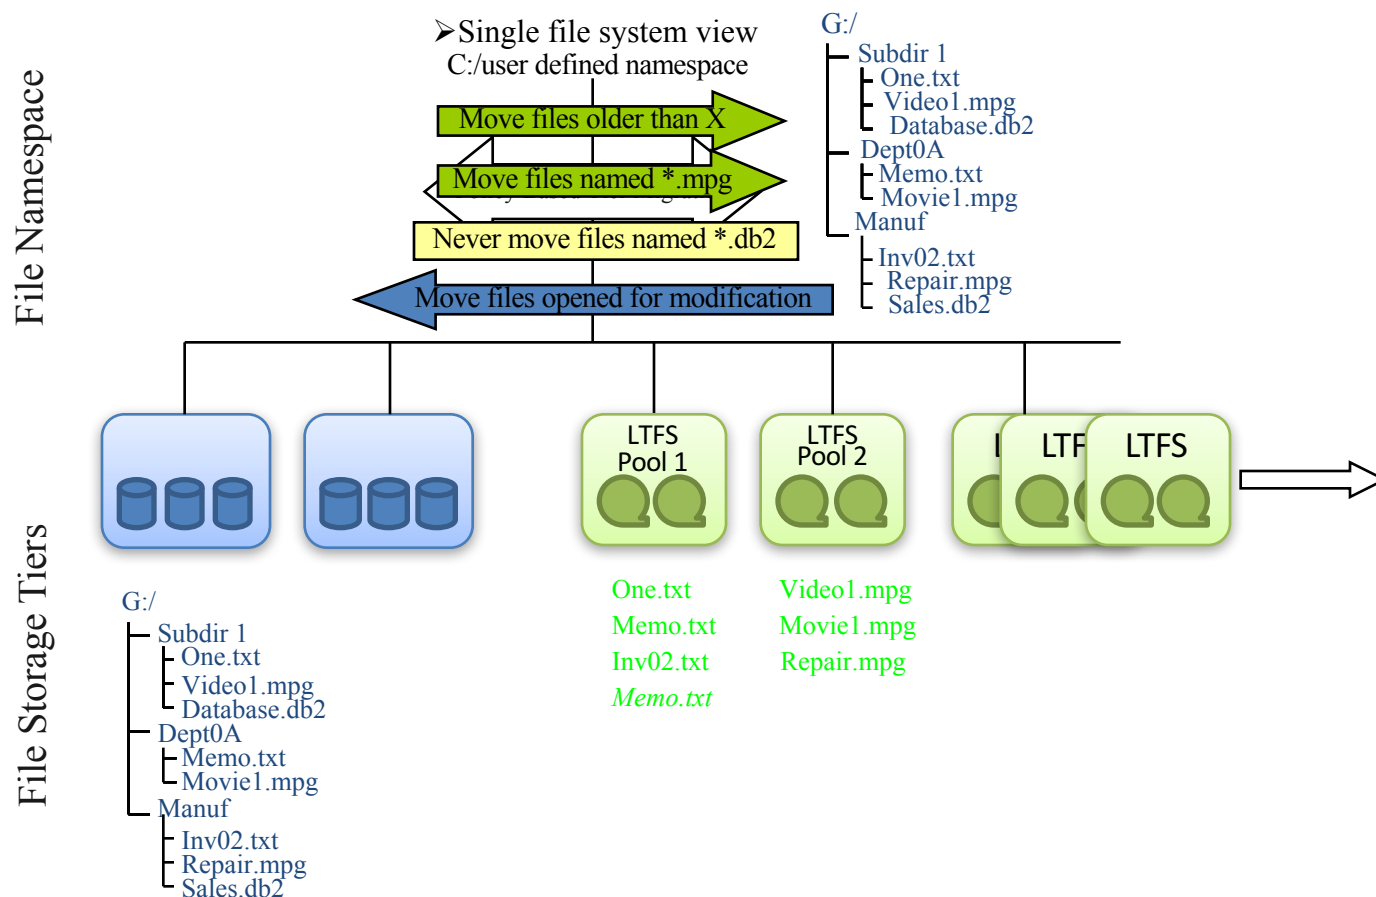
File Namespace

➢Single file system view
C:/user defined namespace

Move files older than X

Move files named *.mpg

Never move files named *.db2

Move files opened for modification

G:/
Subdir 1
One.txt
Video1.mpg
Database.db2
Dept0A
Memo.txt
Movie1.mpg
Manuf
Inv02.txt
Repair.mpg
Sales.db2

File Storage Tiers

LTFS
Pool 1

LTFS
Pool 2

L

LTF

LTFS

G:/
Subdir 1
One.txt
Video1.mpg
Database.db2
Dept0A
Memo.txt
Movie1.mpg
Manuf
Inv02.txt
Repair.mpg
Sales.db2

One.txt
Memo.txt
Inv02.txt
*Memo.txt*

Video1.mpg
Movie1.mpg
Repair.mpg